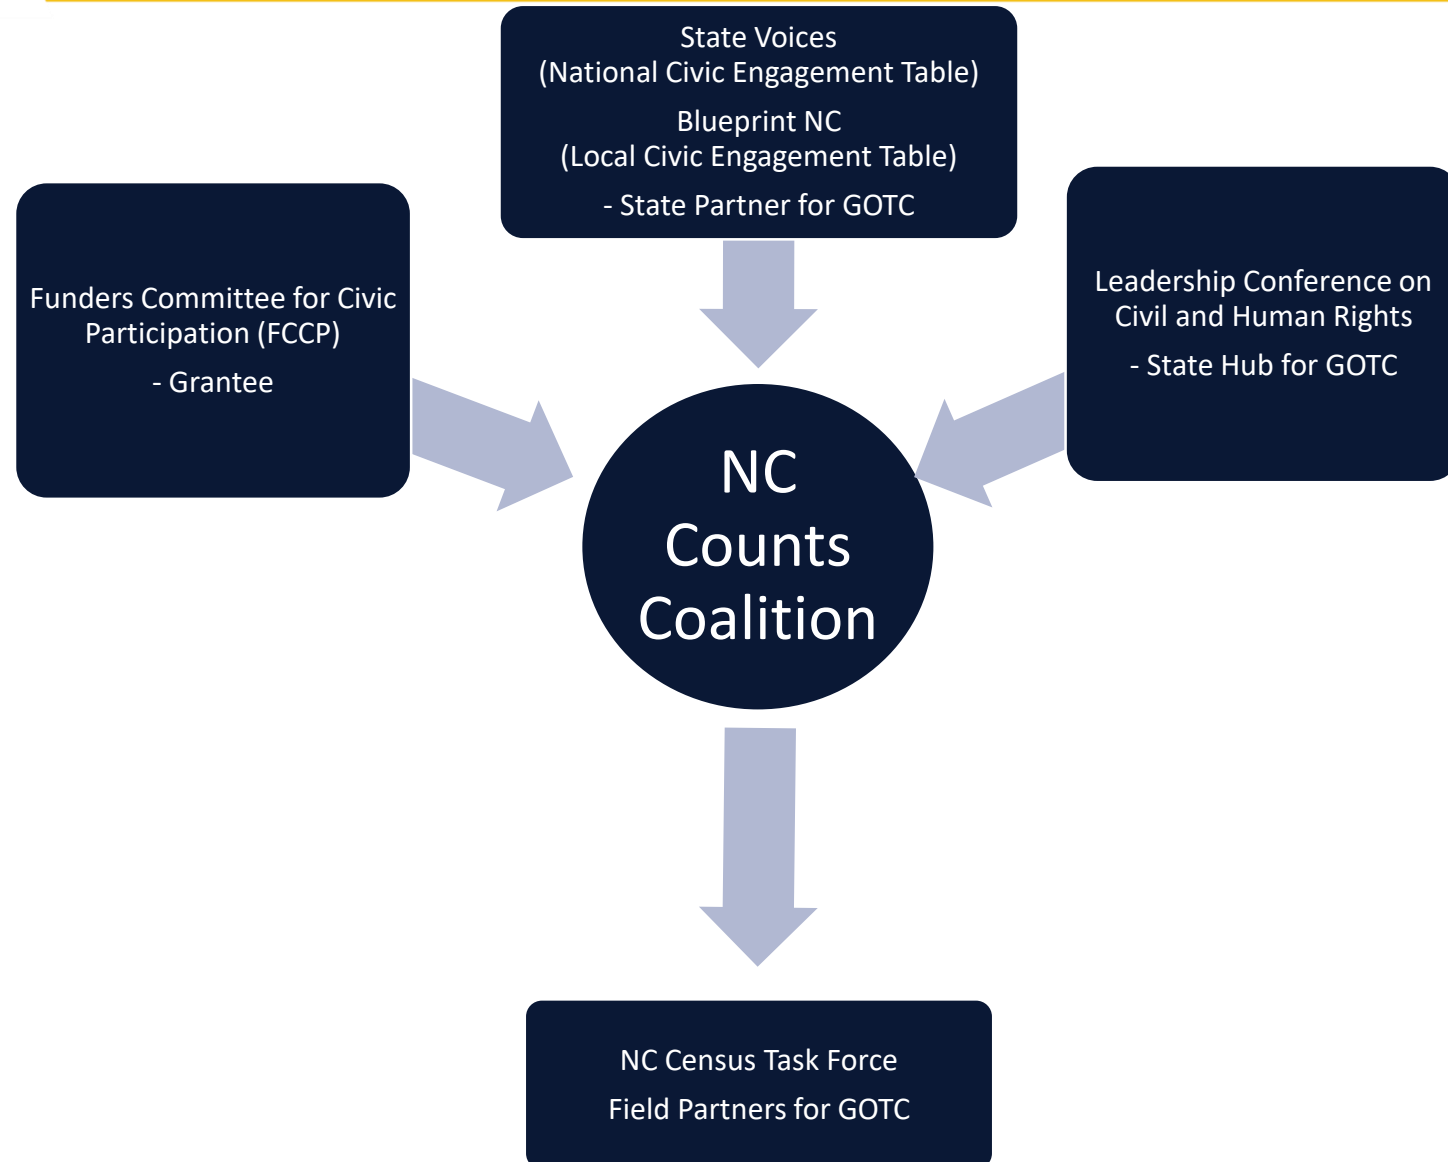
State Voices
(National Civic Engagement Table)

Blueprint NC
(Local Civic Engagement Table)

- State Partner for GOTC

Funders Committee for Civic Participation (FCCP)

- Grantee

Leadership Conference on Civil and Human Rights

- State Hub for GOTC

NC Counts Coalition

NC Census Task Force

Field Partners for GOTC